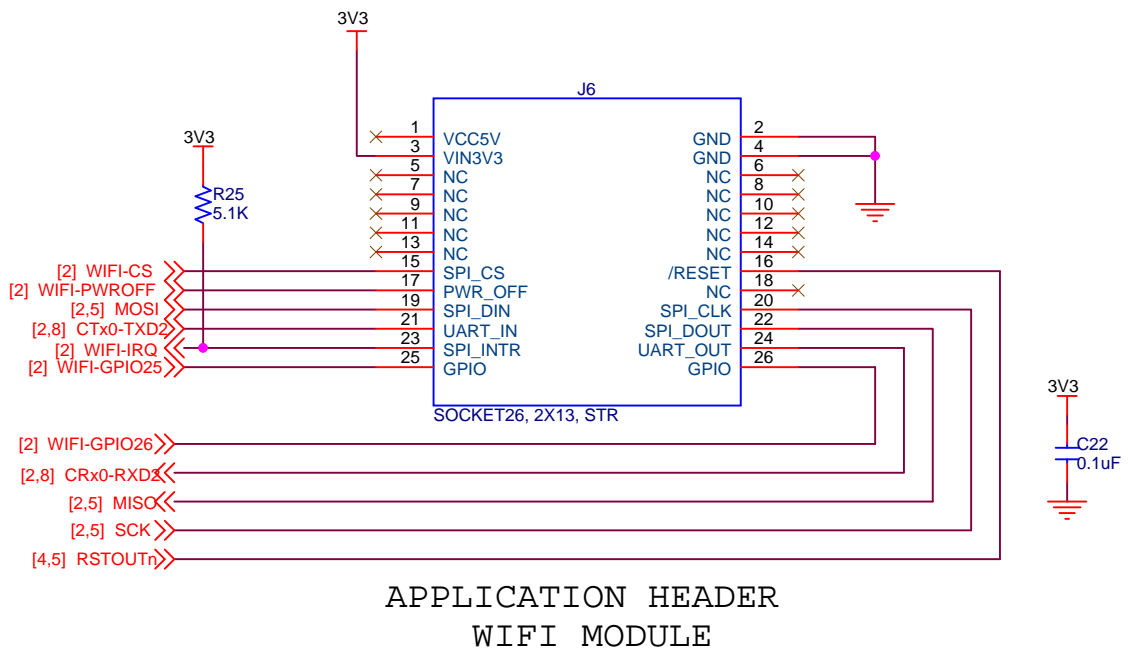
3V3

J6

3V3

R25
5.1K

| 1 | VCC5V | GND | 2 |
|---|---|---|---|
| 3 | VIN3V3 | GND | 4 |
| 5 | NC | NC | 6 |
| 7 | NC | NC | 8 |
| 9 | NC | NC | 10 |
| 11 | NC | NC | 12 |
| 13 | NC | NC | 14 |
| 15 | SPI_CS | /RESET | 16 |
| 17 | PWR_OFF | NC | 18 |
| 19 | SPI_DIN | SPI_CLK | 20 |
| 21 | UART_IN | SPI_DOUT | 22 |
| 23 | SPI_INTR | UART_OUT | 24 |
| 25 | GPIO | GPIO | 26 |

[2] WIFI-CS
[2] WIFI-PWROFF
[2,5] MOSI
[2,8] CTx0-TXD2
[2] WIFI-IRQ
[2] WIFI-GPIO25

SOCKET26, 2X13, STR

3V3
C22
0.1uF

[2] WIFI-GPIO26
[2,8] CRx0-RXD2
[2,5] MISO
[2,5] SCK
[4,5] RSTOUTn

APPLICATION HEADER
WIFI MODULE